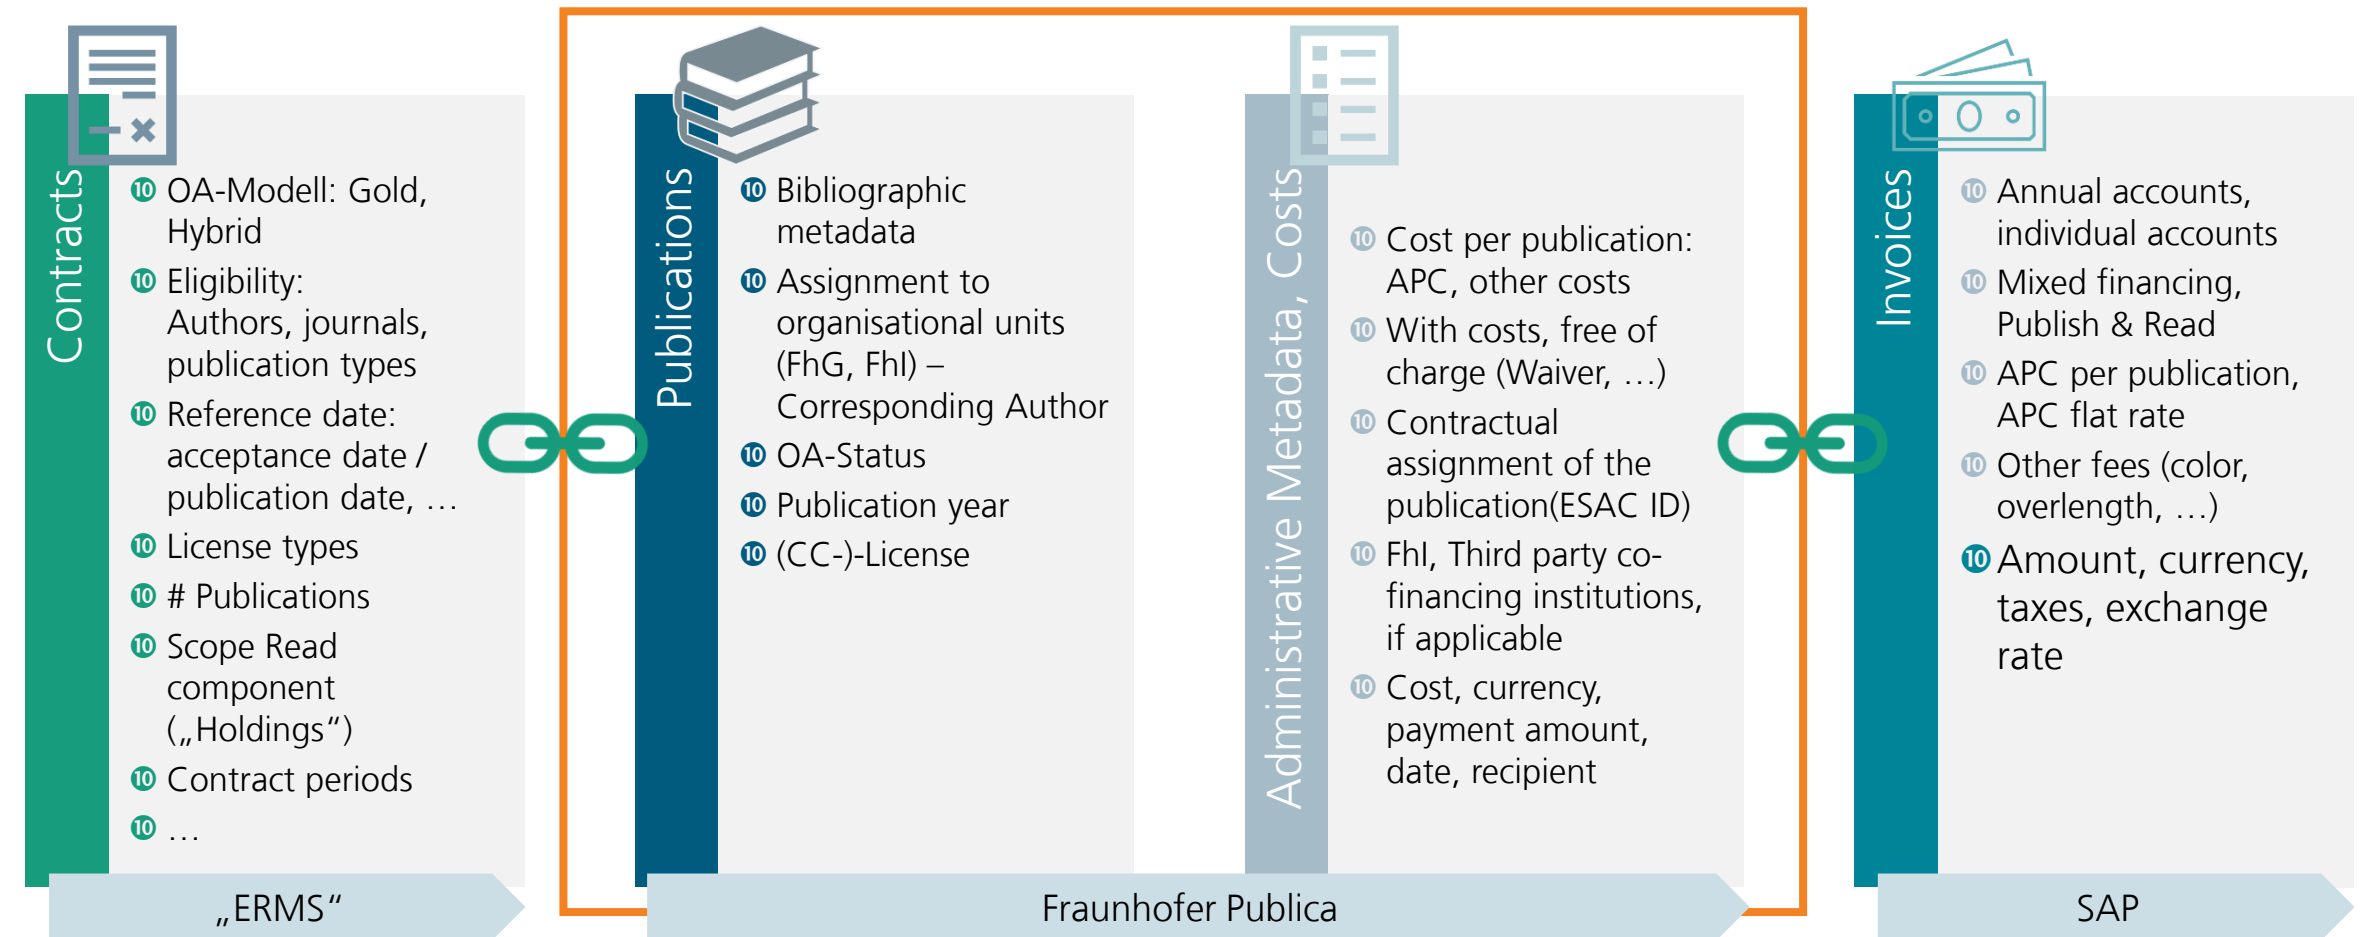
Contracts

OA-Modell: Gold, Hybrid

Eligibility: Authors, journals, publication types

Reference date: acceptance date / publication date, …

License types

# Publications

Scope Read component („Holdings“)

Contract periods

…

„ERMS“

Publications

Bibliographic metadata

Assignment to organisational units (FhG, FhI) – Corresponding Author

OA-Status

Publication year

(CC-)-License

Administrative Metadata, Costs

Cost per publication: APC, other costs

With costs, free of charge (Waiver, …)

Contractual assignment of the publication(ESAC ID)

FhI, Third party co-financing institutions, if applicable

Cost, currency, payment amount, date, recipient

Fraunhofer Publica

Invoices

Annual accounts, individual accounts

Mixed financing, Publish & Read

APC per publication, APC flat rate

Other fees (color, overlength, …)

Amount, currency, taxes, exchange rate

SAP